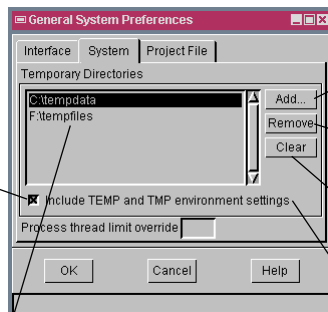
General System Preferences

Interface System Project File

Temporary Directories

C:\tempdata
F:\tempfiles

Add...
Remove
Clear

Include TEMP and TMP environment settings

Process thread limit override

OK Cancel Help